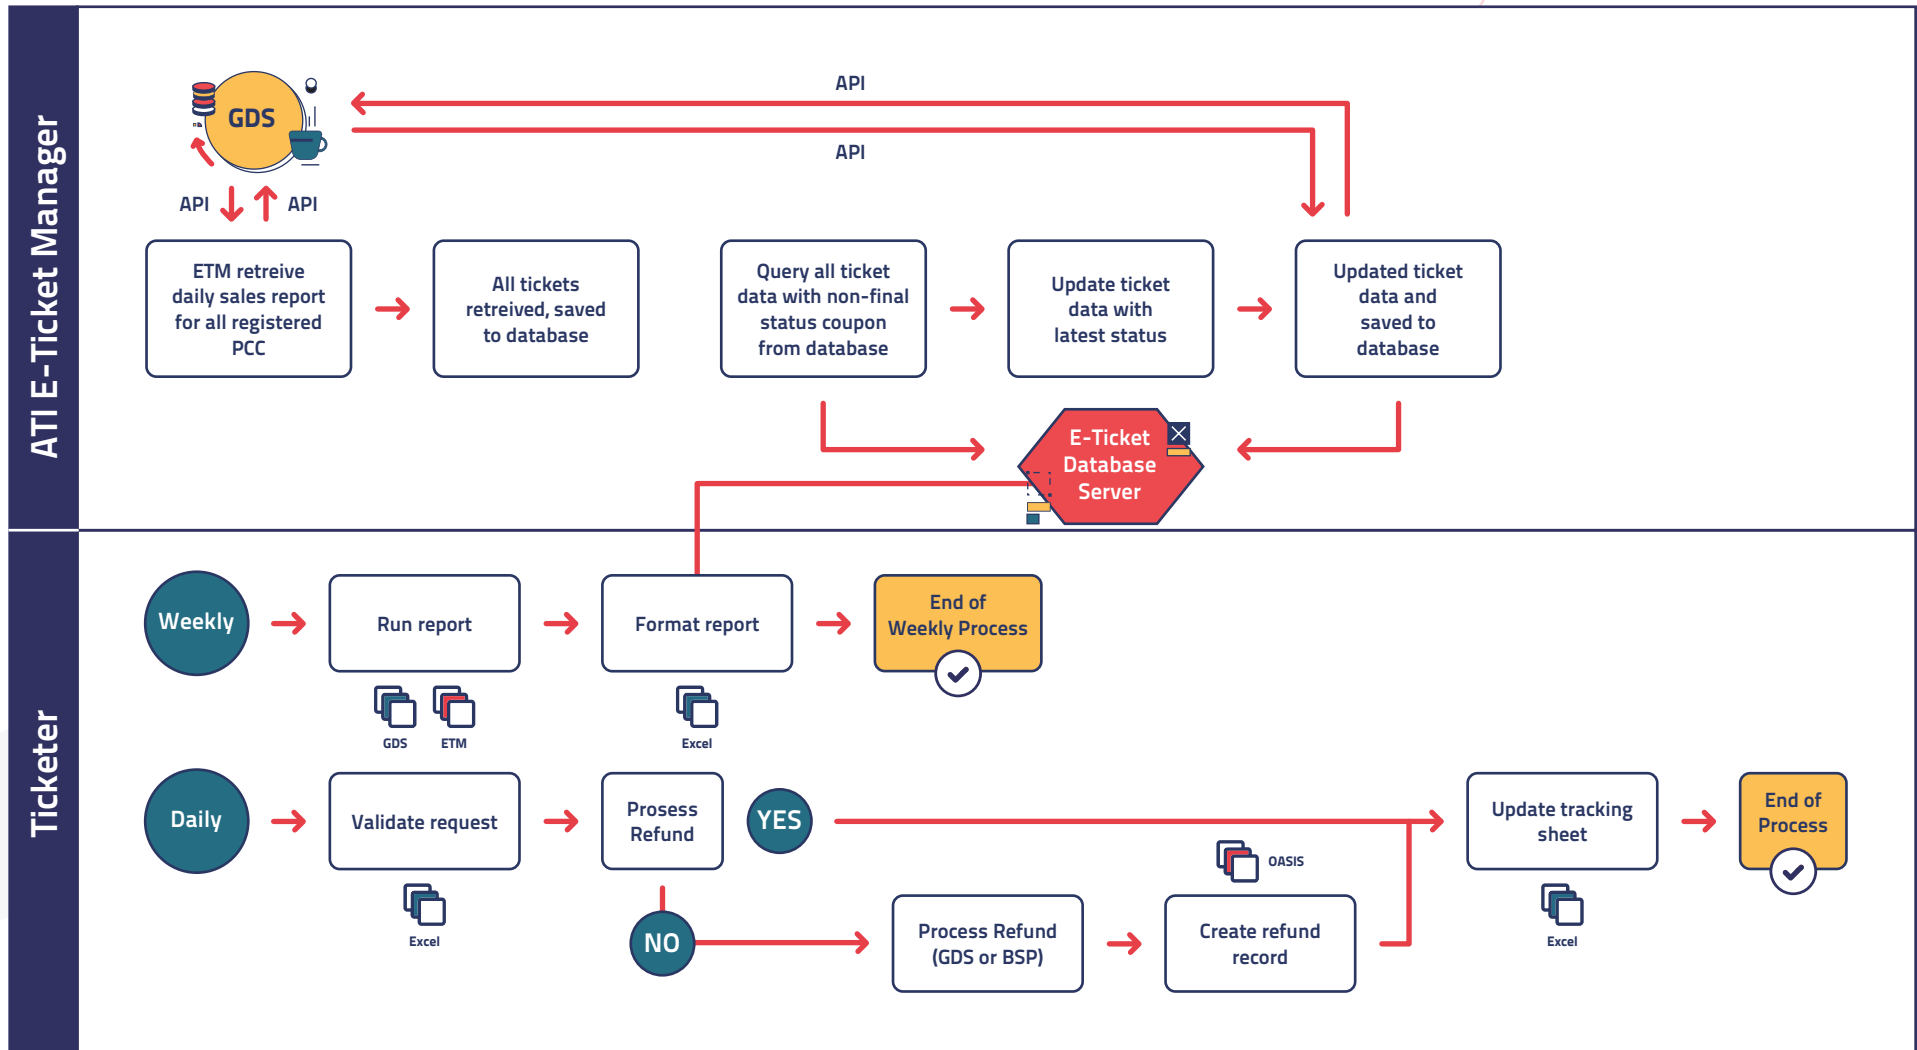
ATI E-Ticket Manager

GDS

API

API

API

API

ETM retreive daily sales report for all registered PCC

All tickets retreived, saved to database

Query all ticket data with non-final status coupon from database

Update ticket data with latest status

Updated ticket data and saved to database

E-Ticket Database Server

Ticketer

Weekly

Run report

GDS

ETM

Format report

Excel

End of Weekly Process

Daily

Validate request

Excel

Prosess Refund

YES

NO

Process Refund (GDS or BSP)

OASIS

Create refund record

Update tracking sheet

Excel

End of Process